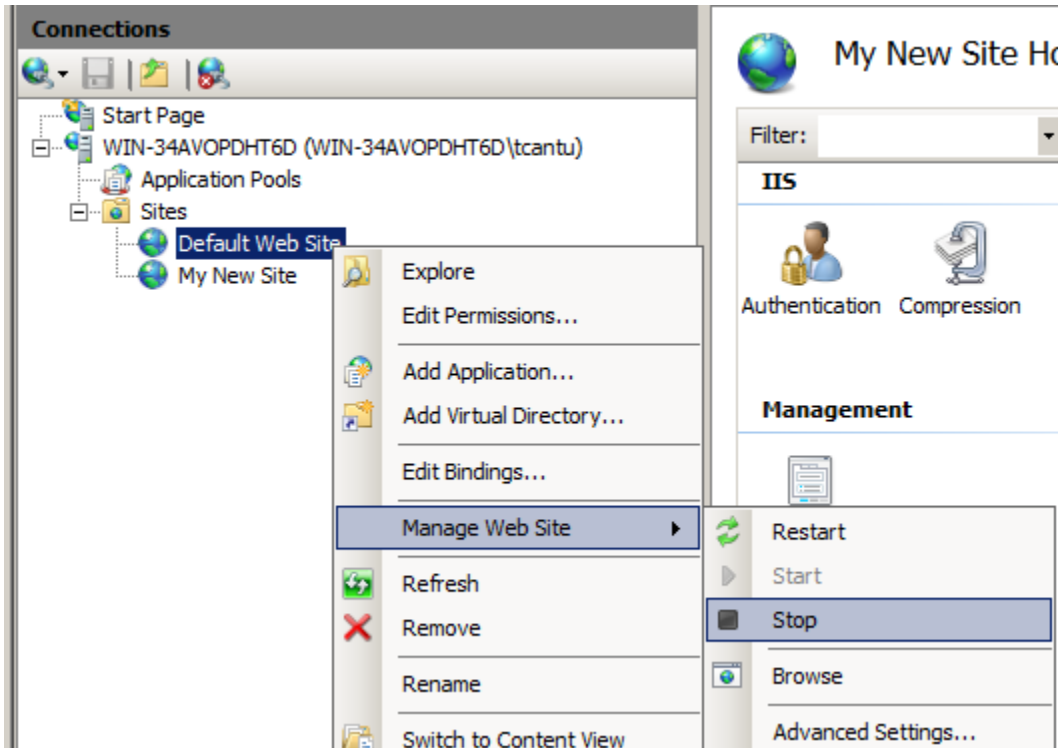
Connections

Start Page
WIN-34AVOPDHT6D (WIN-34AVOPDHT6D\tcantu)
Application Pools
Sites
Default Web Site
My New Site

Explore
Edit Permissions...
Add Application...
Add Virtual Directory...
Edit Bindings...
Manage Web Site
Refresh
Remove
Rename
Switch to Content View

Restart
Start
Stop
Browse
Advanced Settings...

My New Site Ho

Filter:

IIS

Authentication
Compression

Management